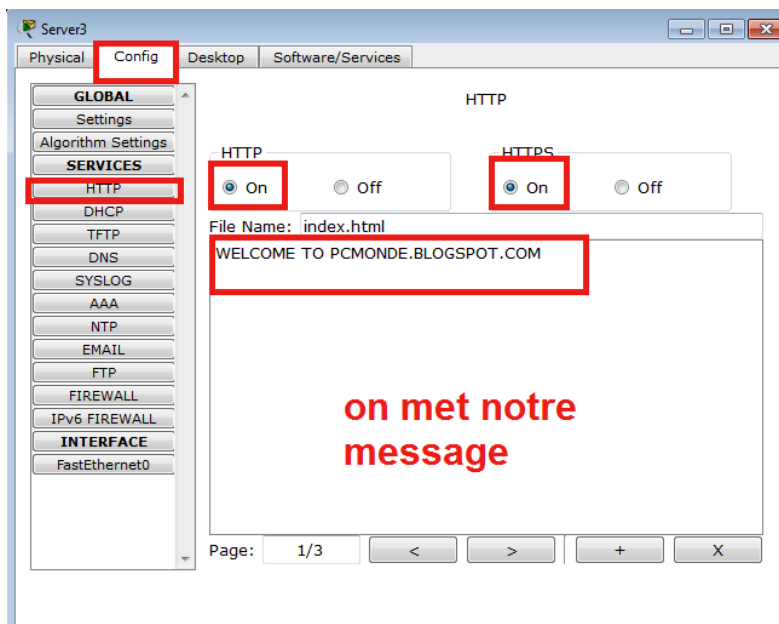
Server3

Physical Config Desktop Software/Services

GLOBAL
Settings
Algorithm Settings
SERVICES
HTTP
DHCP
TFTP
DNS
SYSLOG
AAA
NTP
EMAIL
FTP
FIREWALL
IPv6 FIREWALL
INTERFACE
FastEthernet0

HTTP

HTTP
On Off

HTTPS
On Off

File Name: index.html

WELCOME TO PCMONDE.BLOGSPOT.COM

on met notre message

Page: 1/3 < > + X